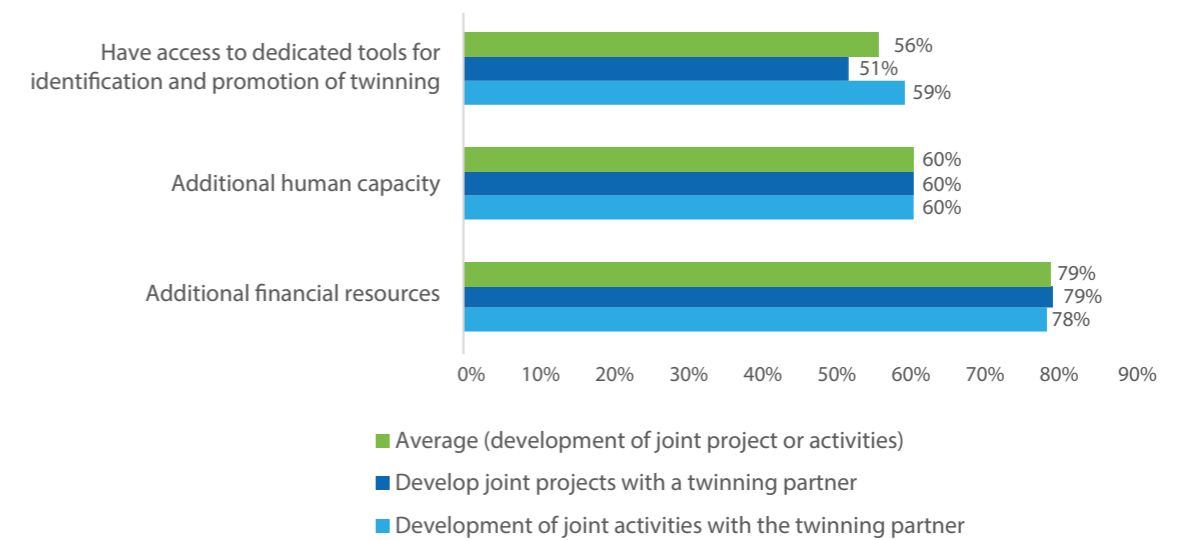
Have access to dedicated tools for identification and promotion of twinning
56%
51%
59%

Additional human capacity
60%
60%
60%

Additional financial resources
79%
79%
78%

0% 10% 20% 30% 40% 50% 60% 70% 80% 90%

Average (development of joint project or activities)
Develop joint projects with a twinning partner
Development of joint activities with the twinning partner